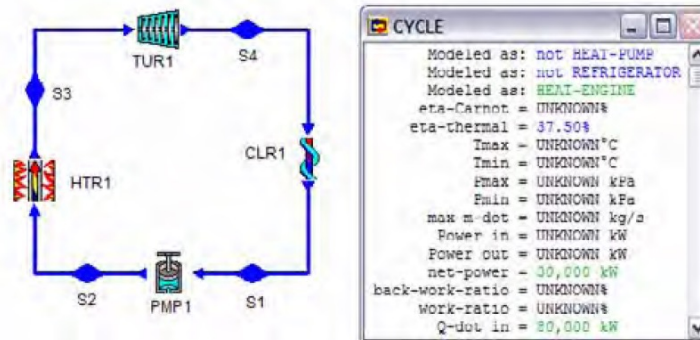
TUR1
S4
S3
CLR1
HTR1
S2
PMP1
S1

CYCLE
Modeled as: not HEAT-PUMP
Modeled as: not REFRIGERATOR
Modeled as: HEAT-ENGINE
eta-Carnot = UNKNOWN%
eta-thermal = 37.50%
Tmax = UNKNOWN°C
Tmin = UNKNOWN°C
Pmax = UNKNOWN kPa
Pmin = UNKNOWN kPa
max m-dot = UNKNOWN kg/s
Power in = UNKNOWN kW
Power out = UNKNOWN kW
net-power = 30,000 kW
back-work-ratio = UNKNOWN%
work-ratio = UNKNOWN%
Q-dot in = 80,000 kW